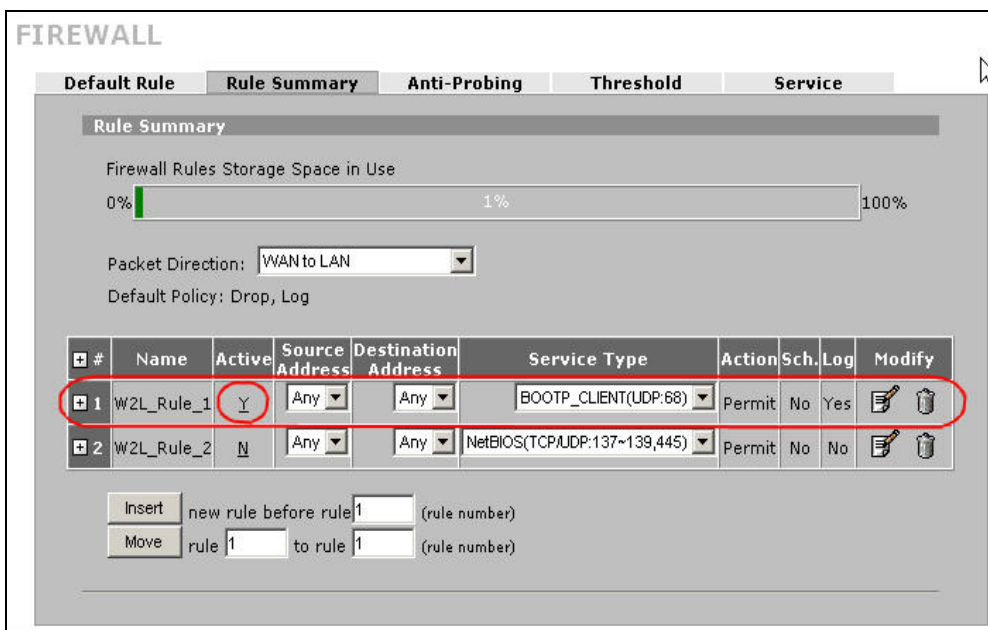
FIREWALL

Default Rule | Rule Summary | Anti-Probing | Threshold | Service

Rule Summary

Firewall Rules Storage Space in Use

0% 1% 100%

Packet Direction: WAN to LAN

Default Policy: Drop, Log

| # | Name | Active | Source Address | Destination Address | Service Type | Action | Sch. | Log | Modify |
|---|---|---|---|---|---|---|---|---|---|
| 1 | W2L_Rule_1 | Y | Any | Any | BOOTP_CLIENT(UDP:68) | Permit | No | Yes | |
| 2 | W2L_Rule_2 | N | Any | Any | NetBIOS(TCP/UDP:137~139,445) | Permit | No | No | |

Insert new rule before rule 1 (rule number)

Move rule 1 to rule 1 (rule number)